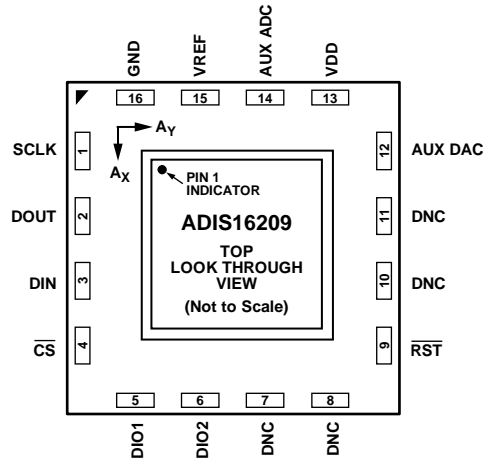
GND
VREF
AUX ADC
VDD
16
15
14
13
SCLK
1
$A_Y$
$A_X$
PIN 1 INDICATOR
12
AUX DAC
DOUT
2
ADIS16209
11
DNC
DIN
3
TOP LOOK THROUGH VIEW
(Not to Scale)
10
DNC
$\overline{CS}$
4
9
$\overline{RST}$
5
6
7
8
DIO1
DIO2
DNC
DNC